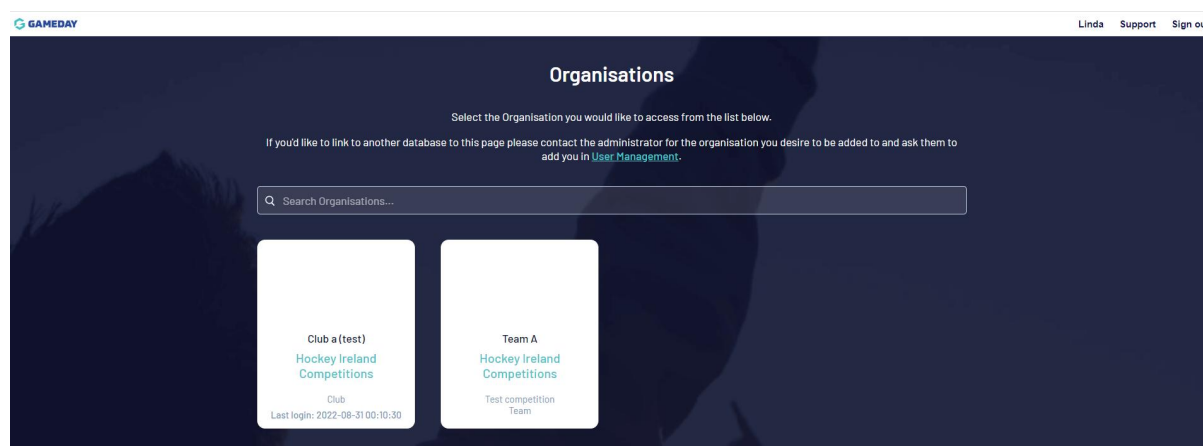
GAMEDAY

Linda Support Sign ou

Organisations

Select the Organisation you would like to access from the list below.

If you'd like to link to another database to this page please contact the administrator for the organisation you desire to be added to and ask them to add you in User Management.

Search Organisations...

Club a (test)
Hockey Ireland Competitions
Club
Last login: 2022-08-31 00:10:30

Team A
Hockey Ireland Competitions
Test competition
Team